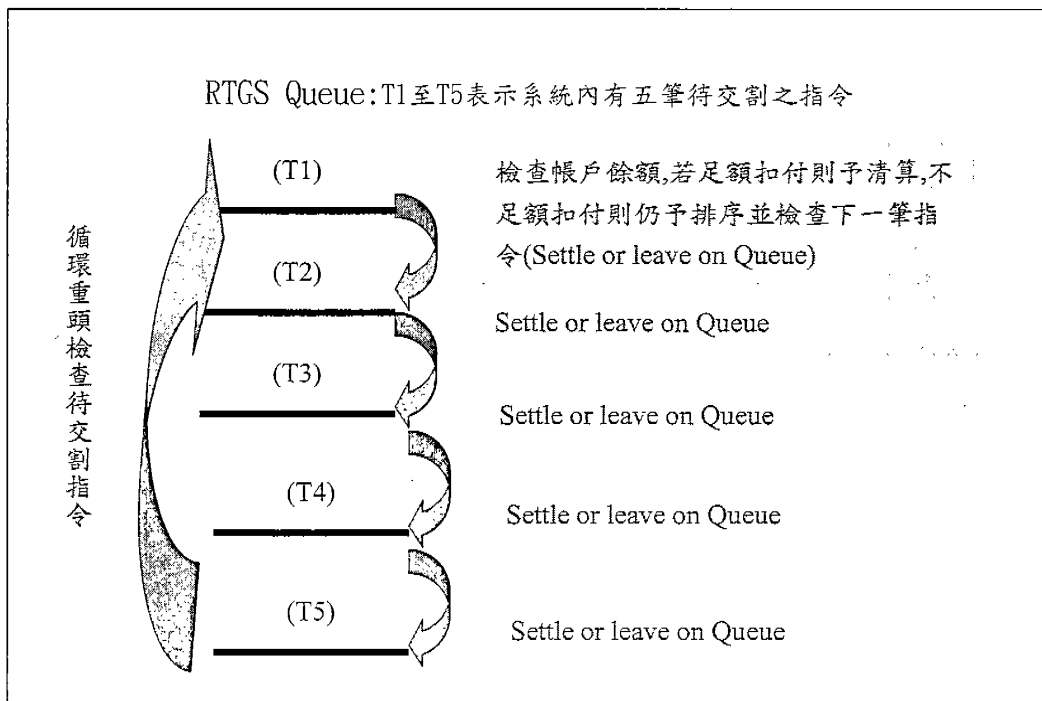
RTGS Queue:T1至T5表示系統內有五筆待交割之指令

循環重頭檢查待交割指令

(T1)

檢查帳戶餘額,若足額扣付則予清算,不足額扣付則仍予排序並檢查下一筆指令(Settle or leave on Queue)

(T2)

Settle or leave on Queue

(T3)

Settle or leave on Queue

(T4)

Settle or leave on Queue

(T5)

Settle or leave on Queue